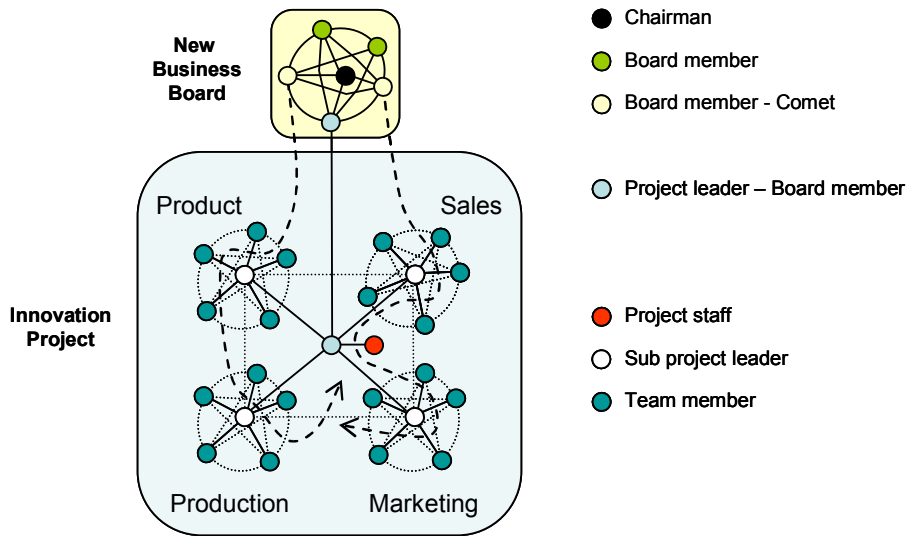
New Business Board

Product

Sales

Innovation Project

Production

Marketing

Chairman

Board member

Board member - Comet

Project leader – Board member

Project staff

Sub project leader

Team member